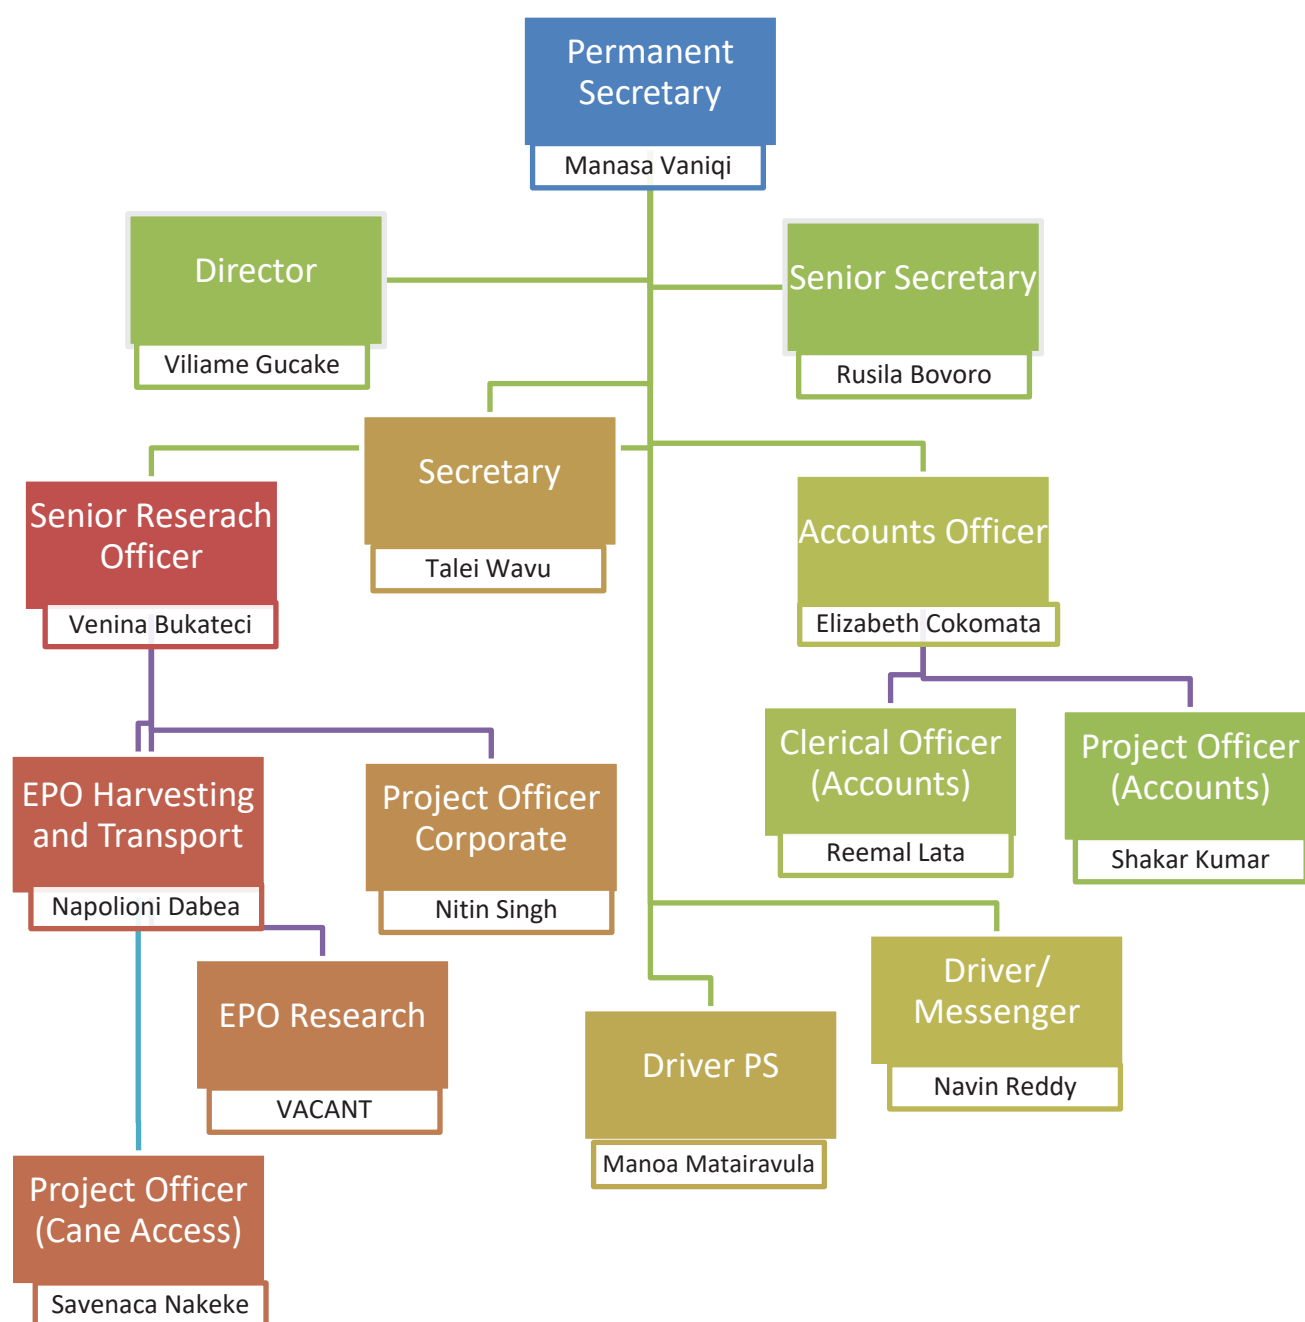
Permanent Secretary
Manasa Vaniqi

Director
Viliame Gucake

Senior Secretary
Rusila Bovoro

Secretary
Talei Wavu

Senior Reserach Officer
Venina Bukateci

Accounts Officer
Elizabeth Cokomata

Clerical Officer (Accounts)
Reemal Lata

Project Officer (Accounts)
Shakar Kumar

EPO Harvesting and Transport
Napolioni Dabea

Project Officer Corporate
Nitin Singh

EPO Research
VACANT

Driver PS
Manoa Matairavula

Driver/ Messenger
Navin Reddy

Project Officer (Cane Access)
Savenaca Nakeke